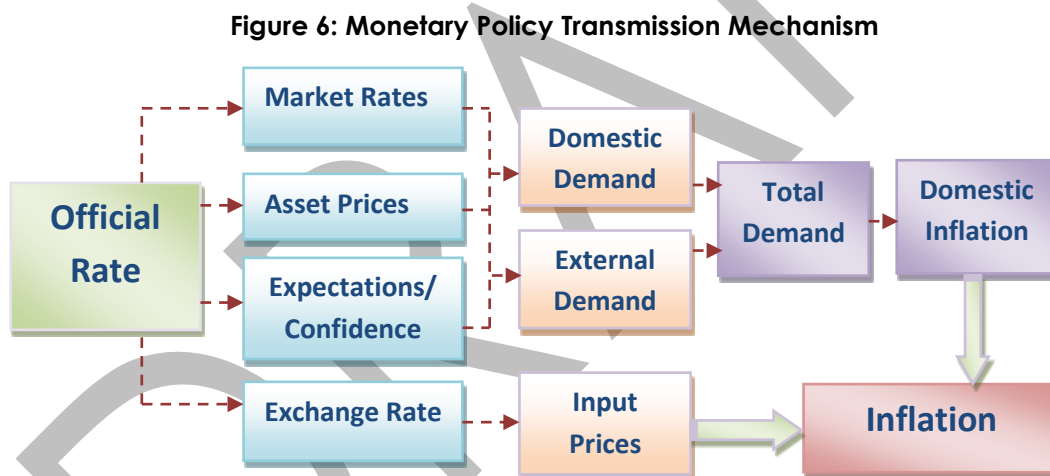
Figure 6: Monetary Policy Transmission Mechanism

Official Rate

Market Rates

Asset Prices

Expectations/ Confidence

Exchange Rate

Domestic Demand

External Demand

Input Prices

Total Demand

Domestic Inflation

Inflation